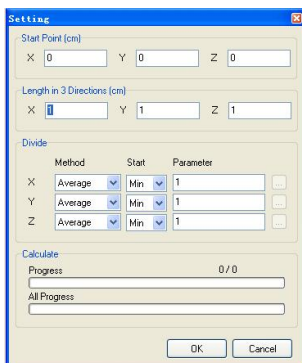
Setting

Start Point (cm)

X 0 Y 0 Z 0

Length in 3 Directions (cm)

X 1 Y 1 Z 1

Divide

| | Method | Start | Parameter | |
|---|---|---|---|---|
| X | Average | Min | 1 | ... |
| Y | Average | Min | 1 | ... |
| Z | Average | Min | 1 | ... |

Calculate

Progress 0 / 0

All Progress

OK Cancel